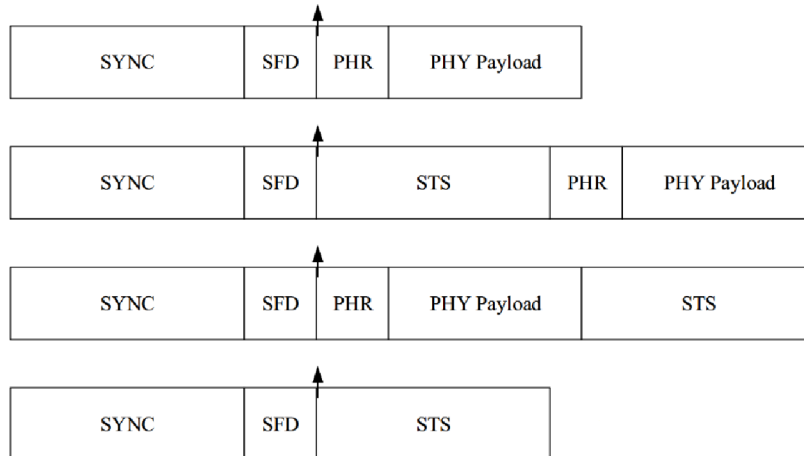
| SYNC | SFD | PHR | PHY Payload |
|---|---|---|---|

| SYNC | SFD | STS | PHR | PHY Payload |
|---|---|---|---|---|

| SYNC | SFD | PHR | PHY Payload | STS |
|---|---|---|---|---|

| SYNC | SFD | STS |
|---|---|---|